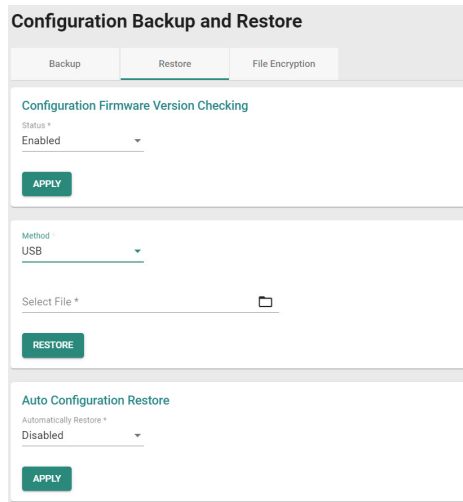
Configuration Backup and Restore

Backup

Restore

File Encryption

Configuration Firmware Version Checking

Status *

Enabled

APPLY

Method

USB

Select File *

RESTORE

Auto Configuration Restore

Automatically Restore *

Disabled

APPLY